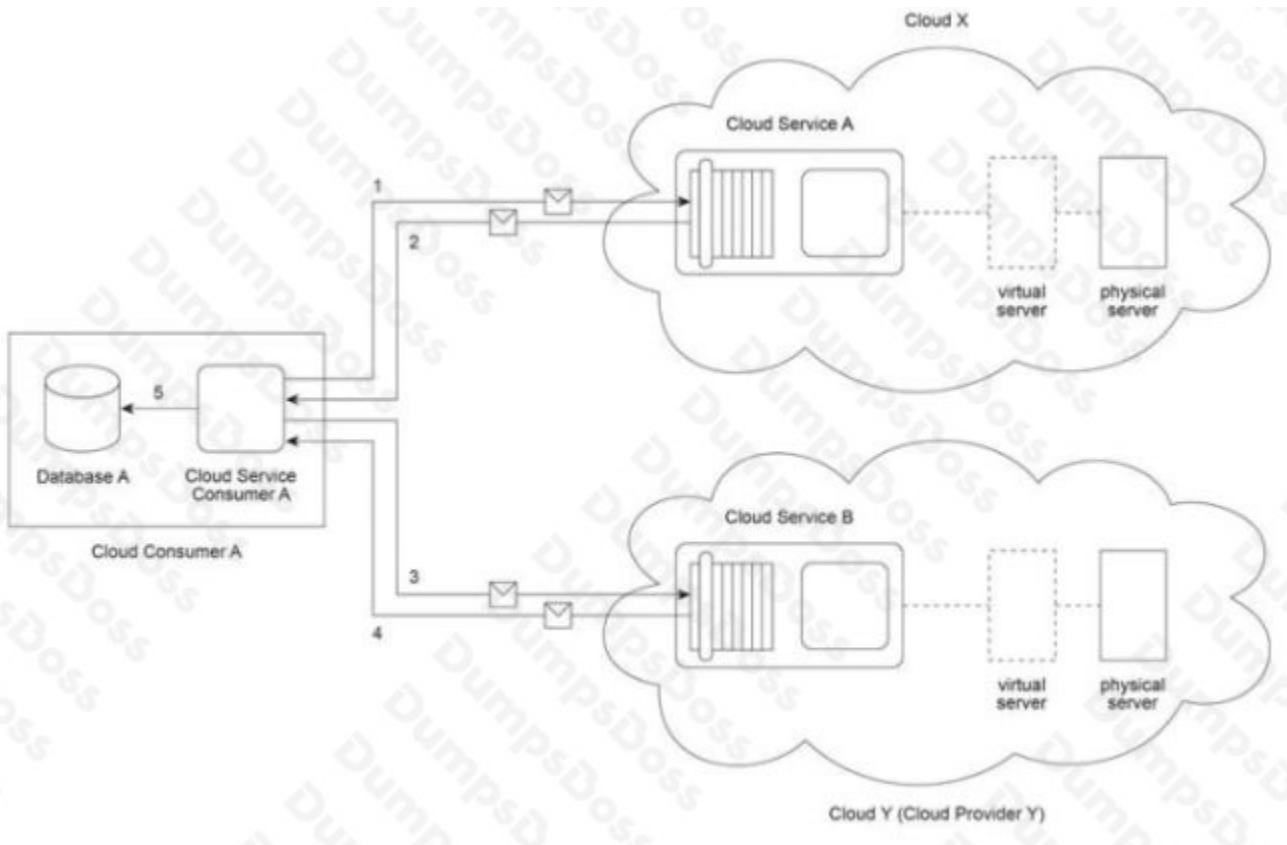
Cloud X

Cloud Service A

1

2

virtual server

physical server

5

Database A

Cloud Service Consumer A

Cloud Consumer A

Cloud Service B

3

4

virtual server

physical server

Cloud Y (Cloud Provider Y)

DumpsDoss